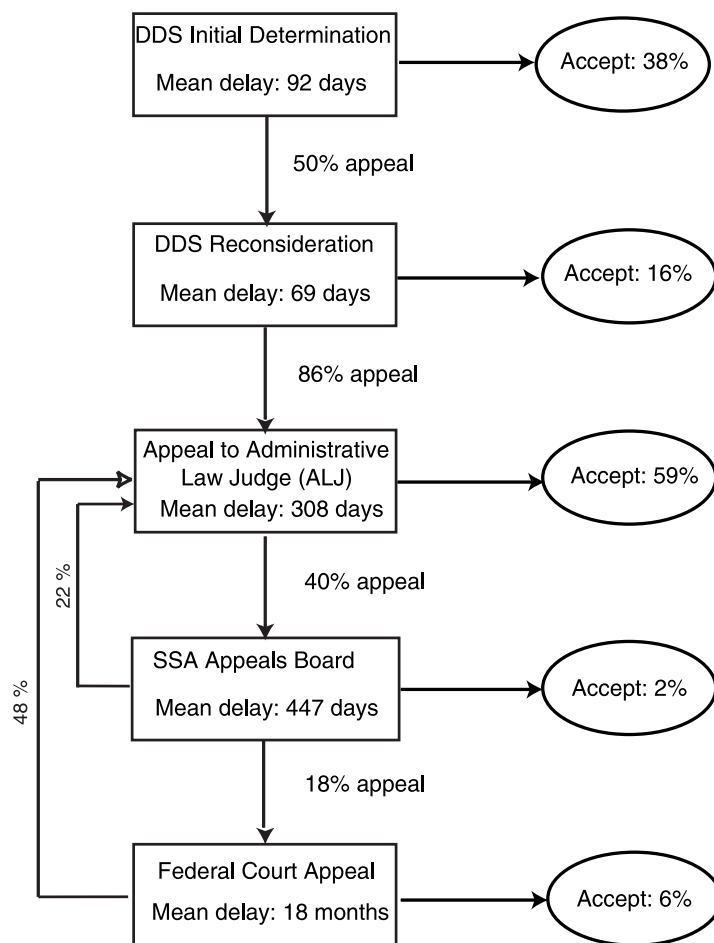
DDS Initial Determination
Mean delay: 92 days

Accept: 38%

50% appeal

DDS Reconsideration
Mean delay: 69 days

Accept: 16%

86% appeal

Appeal to Administrative Law Judge (ALJ)
Mean delay: 308 days

Accept: 59%

40% appeal

22 %

48 %

SSA Appeals Board
Mean delay: 447 days

Accept: 2%

18% appeal

Federal Court Appeal
Mean delay: 18 months

Accept: 6%